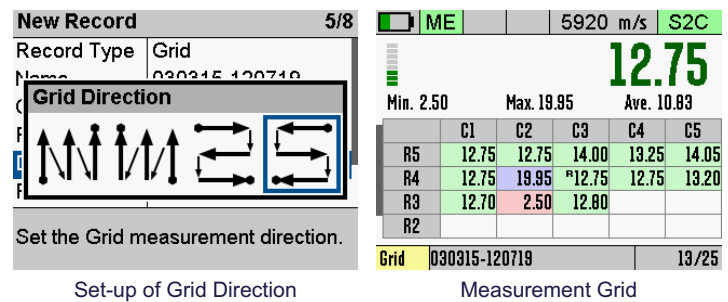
New Record 5/8

Record Type | Grid

Name | 030315-120719

Grid Direction

Set the Grid measurement direction.

Set-up of Grid Direction

ME | 5920 m/s | S2C

12.75

Min. 2.50 Max. 19.95 Ave. 10.83

| | C1 | C2 | C3 | C4 | C5 |
|---|---|---|---|---|---|
| R5 | 12.75 | 12.75 | 14.00 | 13.25 | 14.05 |
| R4 | 12.75 | 19.95 | R12.75 | 12.75 | 13.20 |
| R3 | 12.70 | 2.50 | 12.80 | | |
| R2 | | | | | |

Grid | 030315-120719 | 13/25

Measurement Grid